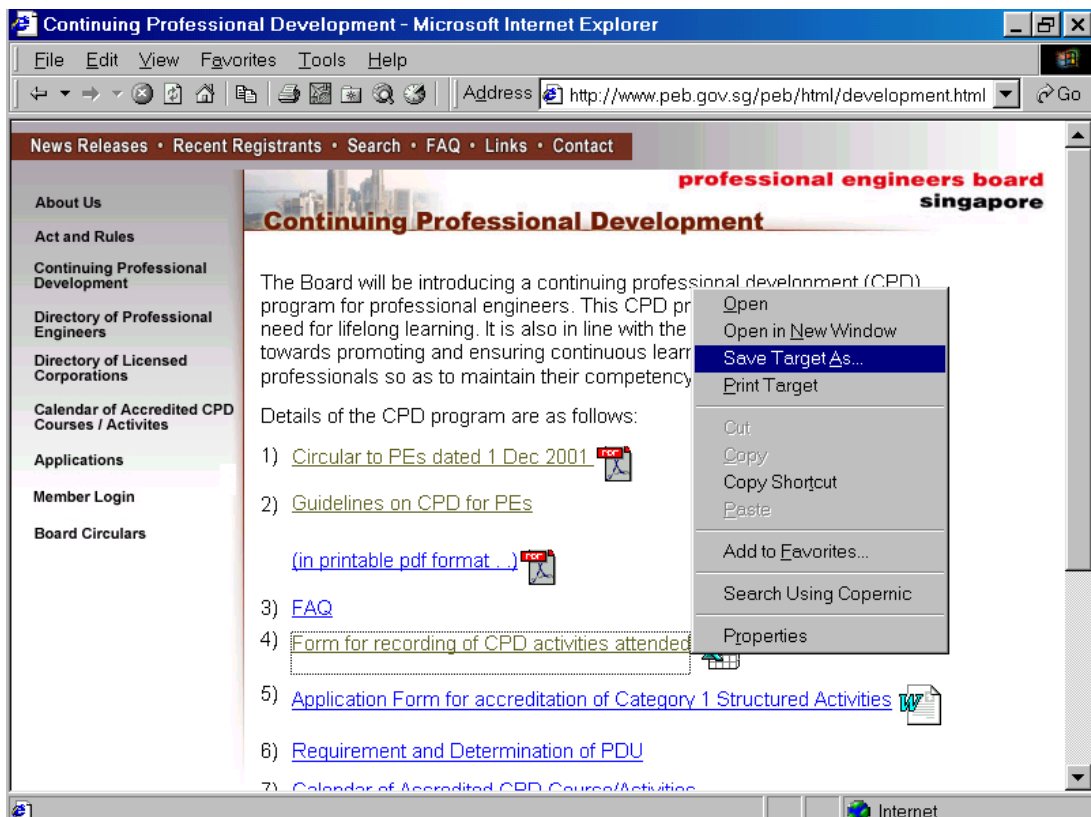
Continuing Professional Development - Microsoft Internet Explorer

File Edit View Favorites Tools Help

Address http://www.peb.gov.sg/peb/html/development.html Go

News Releases • Recent Registrants • Search • FAQ • Links • Contact

About Us

Act and Rules

Continuing Professional Development

Directory of Professional Engineers

Directory of Licensed Corporations

Calendar of Accredited CPD Courses / Activites

Applications

Member Login

Board Circulars

professional engineers board
singapore

Continuing Professional Development

The Board will be introducing a continuing professional development (CPD) program for professional engineers. This CPD pr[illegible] need for lifelong learning. It is also in line with the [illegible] towards promoting and ensuring continuous learn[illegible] professionals so as to maintain their competency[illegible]

Details of the CPD program are as follows:

1) Circular to PEs dated 1 Dec 2001

2) Guidelines on CPD for PEs

(in printable pdf format . .)

3) FAQ

4) Form for recording of CPD activities attended

5) Application Form for accreditation of Category 1 Structured Activities

6) Requirement and Determination of PDU

7) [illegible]

Open
Open in New Window
Save Target As...
Print Target
Cut
Copy
Copy Shortcut
Paste
Add to Favorites...
Search Using Copernic
Properties

Internet